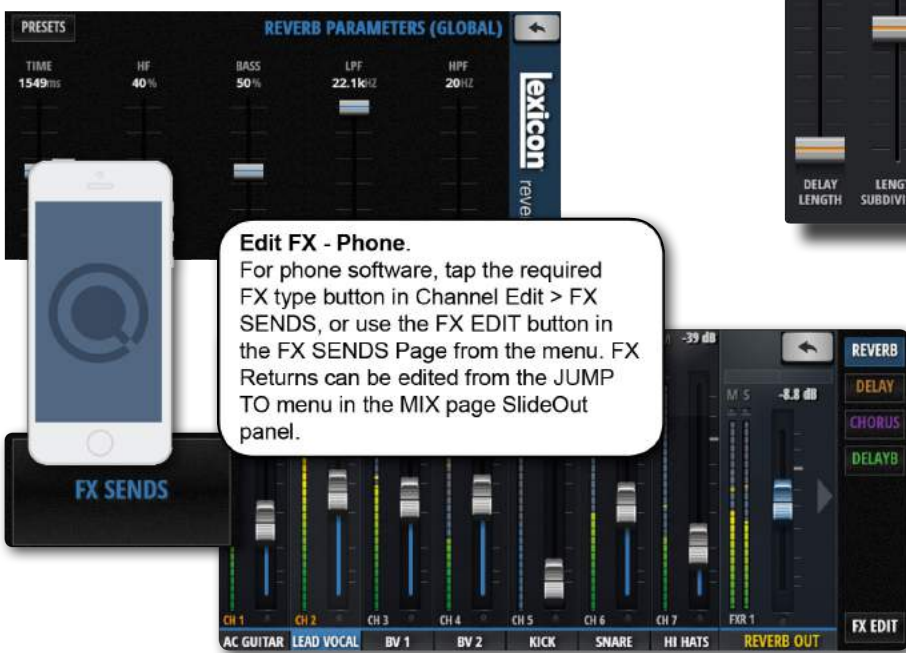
PRESETS

REVERB PARAMETERS (GLOBAL)

TIME 1549ms

HF 40%

BASS 50%

LPF 22.1kHZ

HPF 20HZ

lexicon

reve

DELAY LENGTH

LENGT SUBDIVI

**Edit FX - Phone**.
For phone software, tap the required FX type button in Channel Edit > FX SENDS, or use the FX EDIT button in the FX SENDS Page from the menu. FX Returns can be edited from the JUMP TO menu in the MIX page SlideOut panel.

-39 dB

M S

-8.8 dB

REVERB

DELAY

CHORUS

DELAYB

FX SENDS

CH 1

CH 2

CH 3

CH 4

CH 5

CH 6

CH 7

FXR 1

AC GUITAR

LEAD VOCAL

BV 1

BV 2

KICK

SNARE

HI HATS

REVERB OUT

FX EDIT